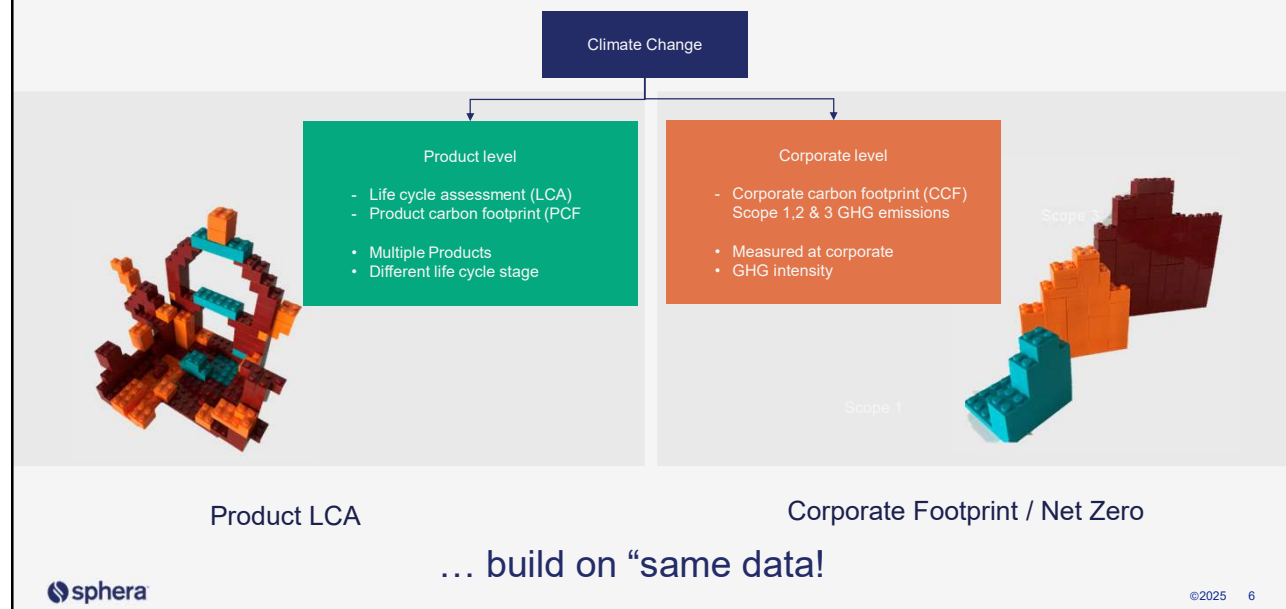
Climate Change

Product level

- Life cycle assessment (LCA)
- Product carbon footprint (PCF

• Multiple Products
• Different life cycle stage

Corporate level

- Corporate carbon footprint (CCF) Scope 1,2 & 3 GHG emissions

• Measured at corporate
• GHG intensity

Scope 3

Scope 1

Product LCA

Corporate Footprint / Net Zero

… build on “same data!

sphera

©2025 6